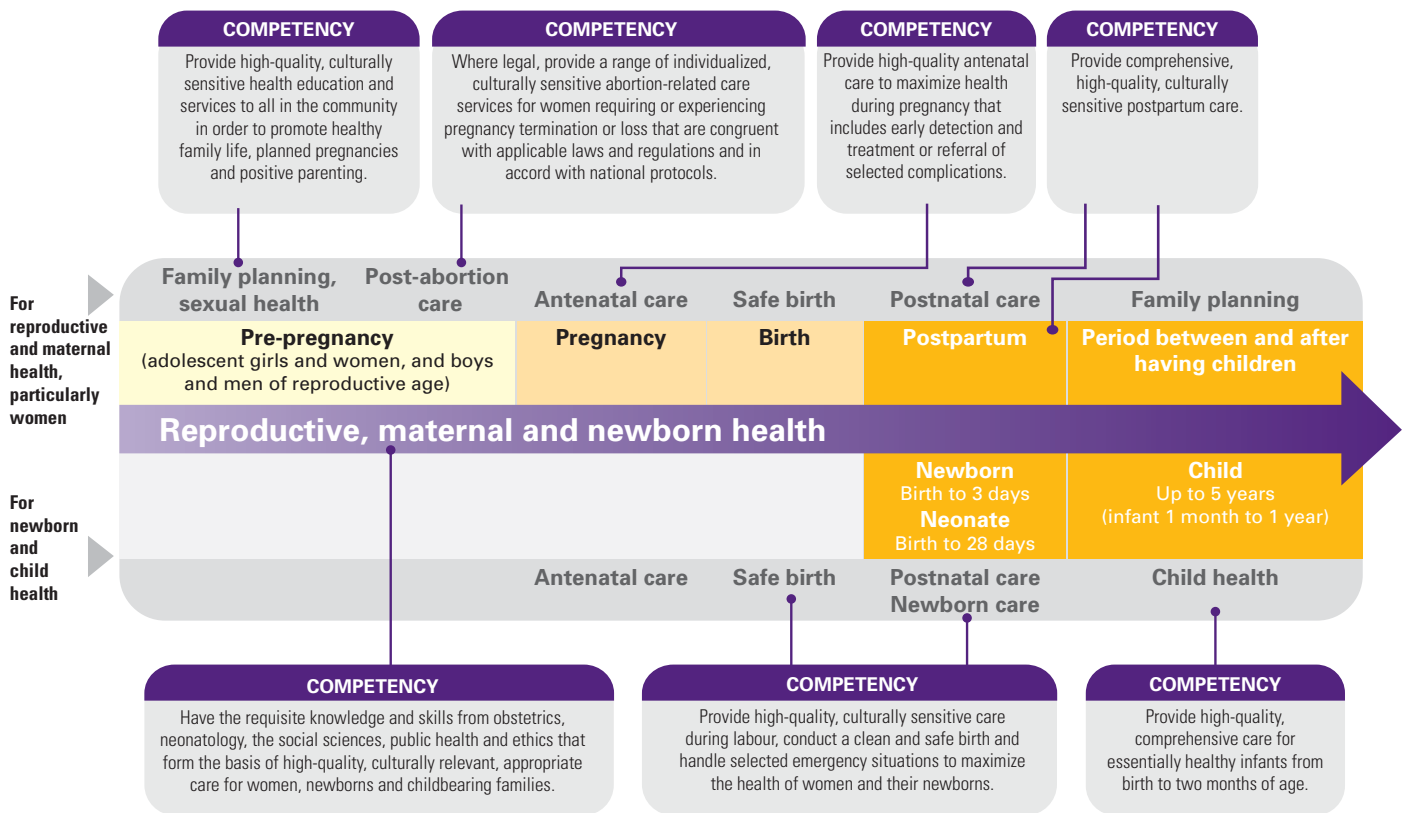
COMPETENCY
Provide high-quality, culturally sensitive health education and services to all in the community in order to promote healthy family life, planned pregnancies and positive parenting.

COMPETENCY
Where legal, provide a range of individualized, culturally sensitive abortion-related care services for women requiring or experiencing pregnancy termination or loss that are congruent with applicable laws and regulations and in accord with national protocols.

COMPETENCY
Provide high-quality antenatal care to maximize health during pregnancy that includes early detection and treatment or referral of selected complications.

COMPETENCY
Provide comprehensive, high-quality, culturally sensitive postpartum care.

For reproductive and maternal health, particularly women

Family planning, sexual health
Post-abortion care
Antenatal care
Safe birth
Postnatal care
Family planning

Pre-pregnancy
(adolescent girls and women, and boys and men of reproductive age)
Pregnancy
Birth
Postpartum
Period between and after having children

Reproductive, maternal and newborn health

For newborn and child health

Newborn
Birth to 3 days
Neonate
Birth to 28 days
Child
Up to 5 years
(infant 1 month to 1 year)

Antenatal care
Safe birth
Postnatal care
Newborn care
Child health

COMPETENCY
Have the requisite knowledge and skills from obstetrics, neonatology, the social sciences, public health and ethics that form the basis of high-quality, culturally relevant, appropriate care for women, newborns and childbearing families.

COMPETENCY
Provide high-quality, culturally sensitive care during labour, conduct a clean and safe birth and handle selected emergency situations to maximize the health of women and their newborns.

COMPETENCY
Provide high-quality, comprehensive care for essentially healthy infants from birth to two months of age.